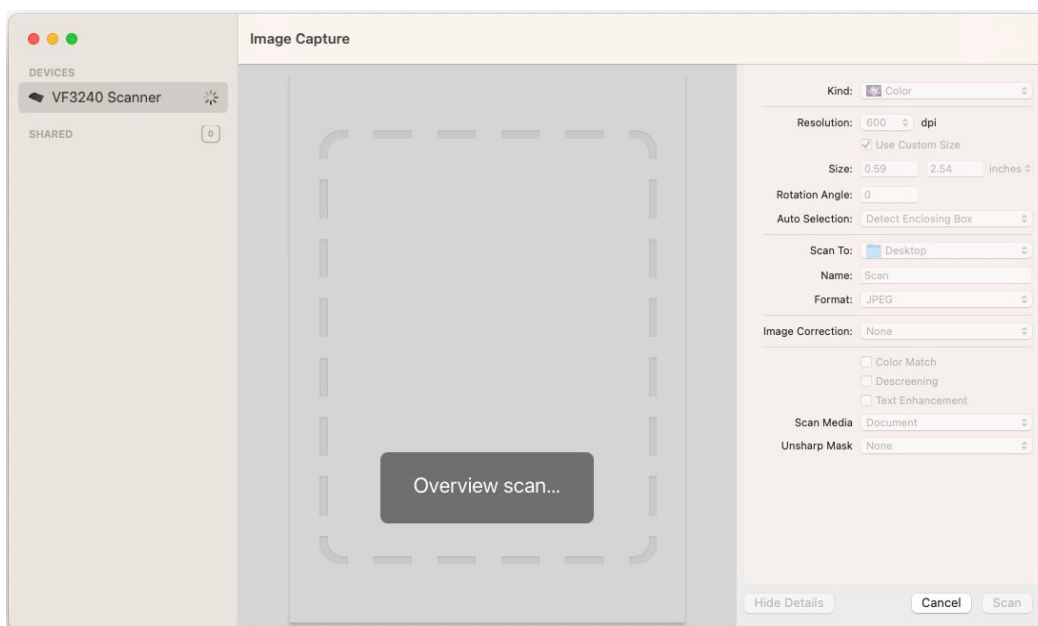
DEVICES
VF3240 Scanner
SHARED
0

Image Capture

Overview scan...

Kind: Color
Resolution: 600 dpi
Use Custom Size
Size: 0.59 2.54 inches
Rotation Angle: 0
Auto Selection: Detect Enclosing Box
Scan To: Desktop
Name: Scan
Format: JPEG
Image Correction: None
Color Match
Descreening
Text Enhancement
Scan Media Document
Unsharp Mask None

Hide Details
Cancel
Scan